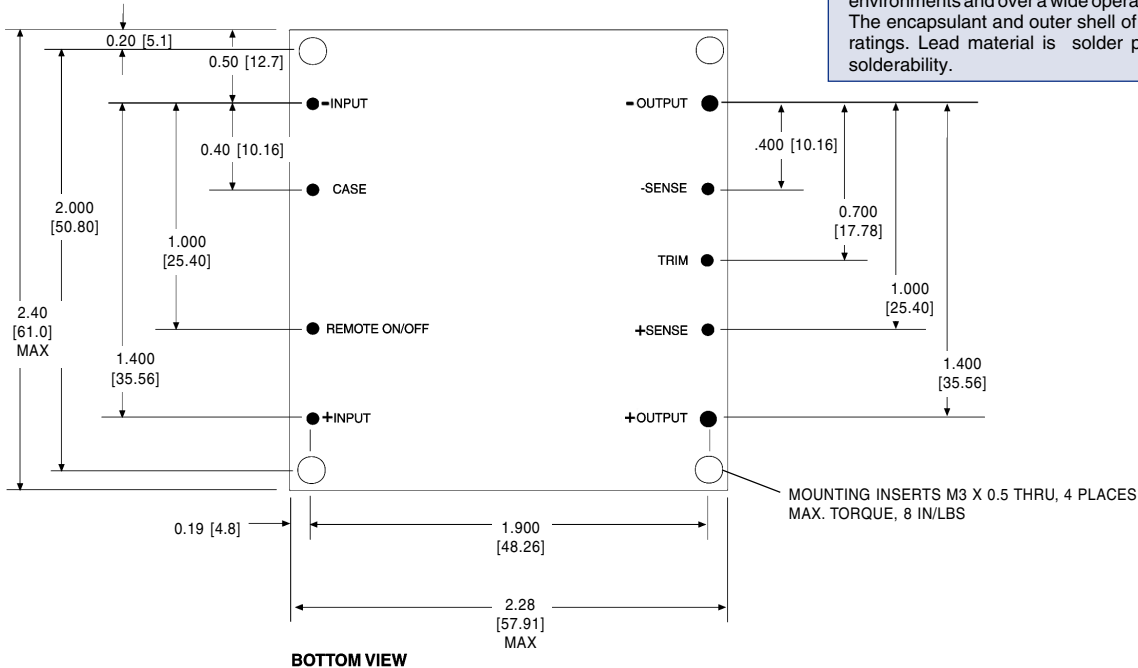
environments and over a wide opera
The encapsulant and outer shell of
ratings. Lead material is solder p
solderability.

0.20 [5.1]

0.50 [12.7]

-INPUT

-OUTPUT

.400 [10.16]

0.40 [10.16]

CASE

-SENSE

2.000
[50.80]

0.700
[17.78]

1.000
[25.40]

TRIM

1.000
[25.40]

2.40
[61.0]
MAX

REMOTE ON/OFF

+SENSE

1.400
[35.56]

1.400
[35.56]

+INPUT

+OUTPUT

MOUNTING INSERTS M3 X 0.5 THRU, 4 PLACES
MAX. TORQUE, 8 IN/LBS

0.19 [4.8]

1.900
[48.26]

2.28
[57.91]
MAX

BOTTOM VIEW